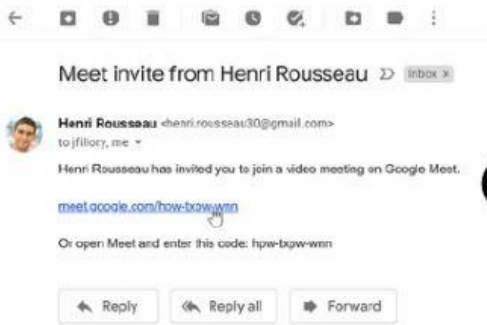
Meet invite from Henri Rousseau Inbox ×

Henri Rousseau <henri.rousseau30@gmail.com>
to jfilory, me

Henri Rousseau has invited you to join a video meeting on Google Meet.

meet.google.com/hpw-txpw-wnn

Or open Meet and enter this code: hpw-txpw-wnn

Reply Reply all Forward